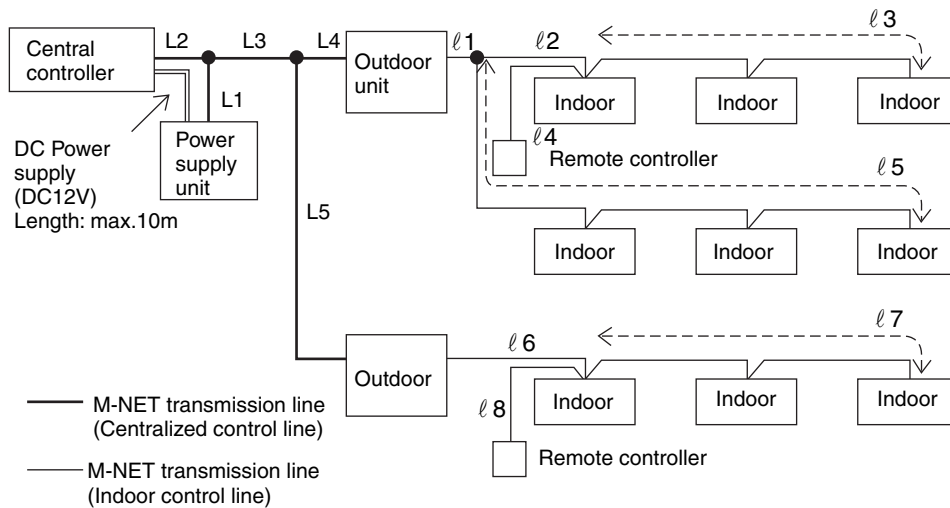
Central controller

L2

L3

L4

Outdoor unit

$\ell 1$

$\ell 2$

$\ell 3$

L1

Indoor

Indoor

Indoor

DC Power supply (DC12V) Length: max.10m

Power supply unit

$\ell 4$

Remote controller

$\ell 5$

L5

Indoor

Indoor

Indoor

$\ell 7$

Outdoor

$\ell 6$

M-NET transmission line (Centralized control line)

$\ell 8$

Indoor

Indoor

Indoor

M-NET transmission line (Indoor control line)

Remote controller